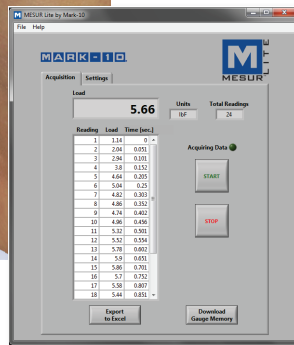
MESUR Lite by Mark-10

File Help

MARK-10

MESUR

Acquisition Settings

Load

5.66

Units
lbF

Total Readings
24

| Reading | Load | Time (sec.) |
|---|---|---|
| 1 | 1.14 | 0 |
| 2 | 2.04 | 0.051 |
| 3 | 2.94 | 0.101 |
| 4 | 3.8 | 0.152 |
| 5 | 4.64 | 0.205 |
| 6 | 5.04 | 0.25 |
| 7 | 4.82 | 0.303 |
| 8 | 4.86 | 0.352 |
| 9 | 4.74 | 0.402 |
| 10 | 4.96 | 0.456 |
| 11 | 5.32 | 0.501 |
| 12 | 5.52 | 0.554 |
| 13 | 5.78 | 0.602 |
| 14 | 5.9 | 0.651 |
| 15 | 5.86 | 0.701 |
| 16 | 5.7 | 0.752 |
| 17 | 5.58 | 0.807 |
| 18 | 5.44 | 0.851 |

Acquiring Data

START

STOP

Export to Excel

Download Gauge Memory